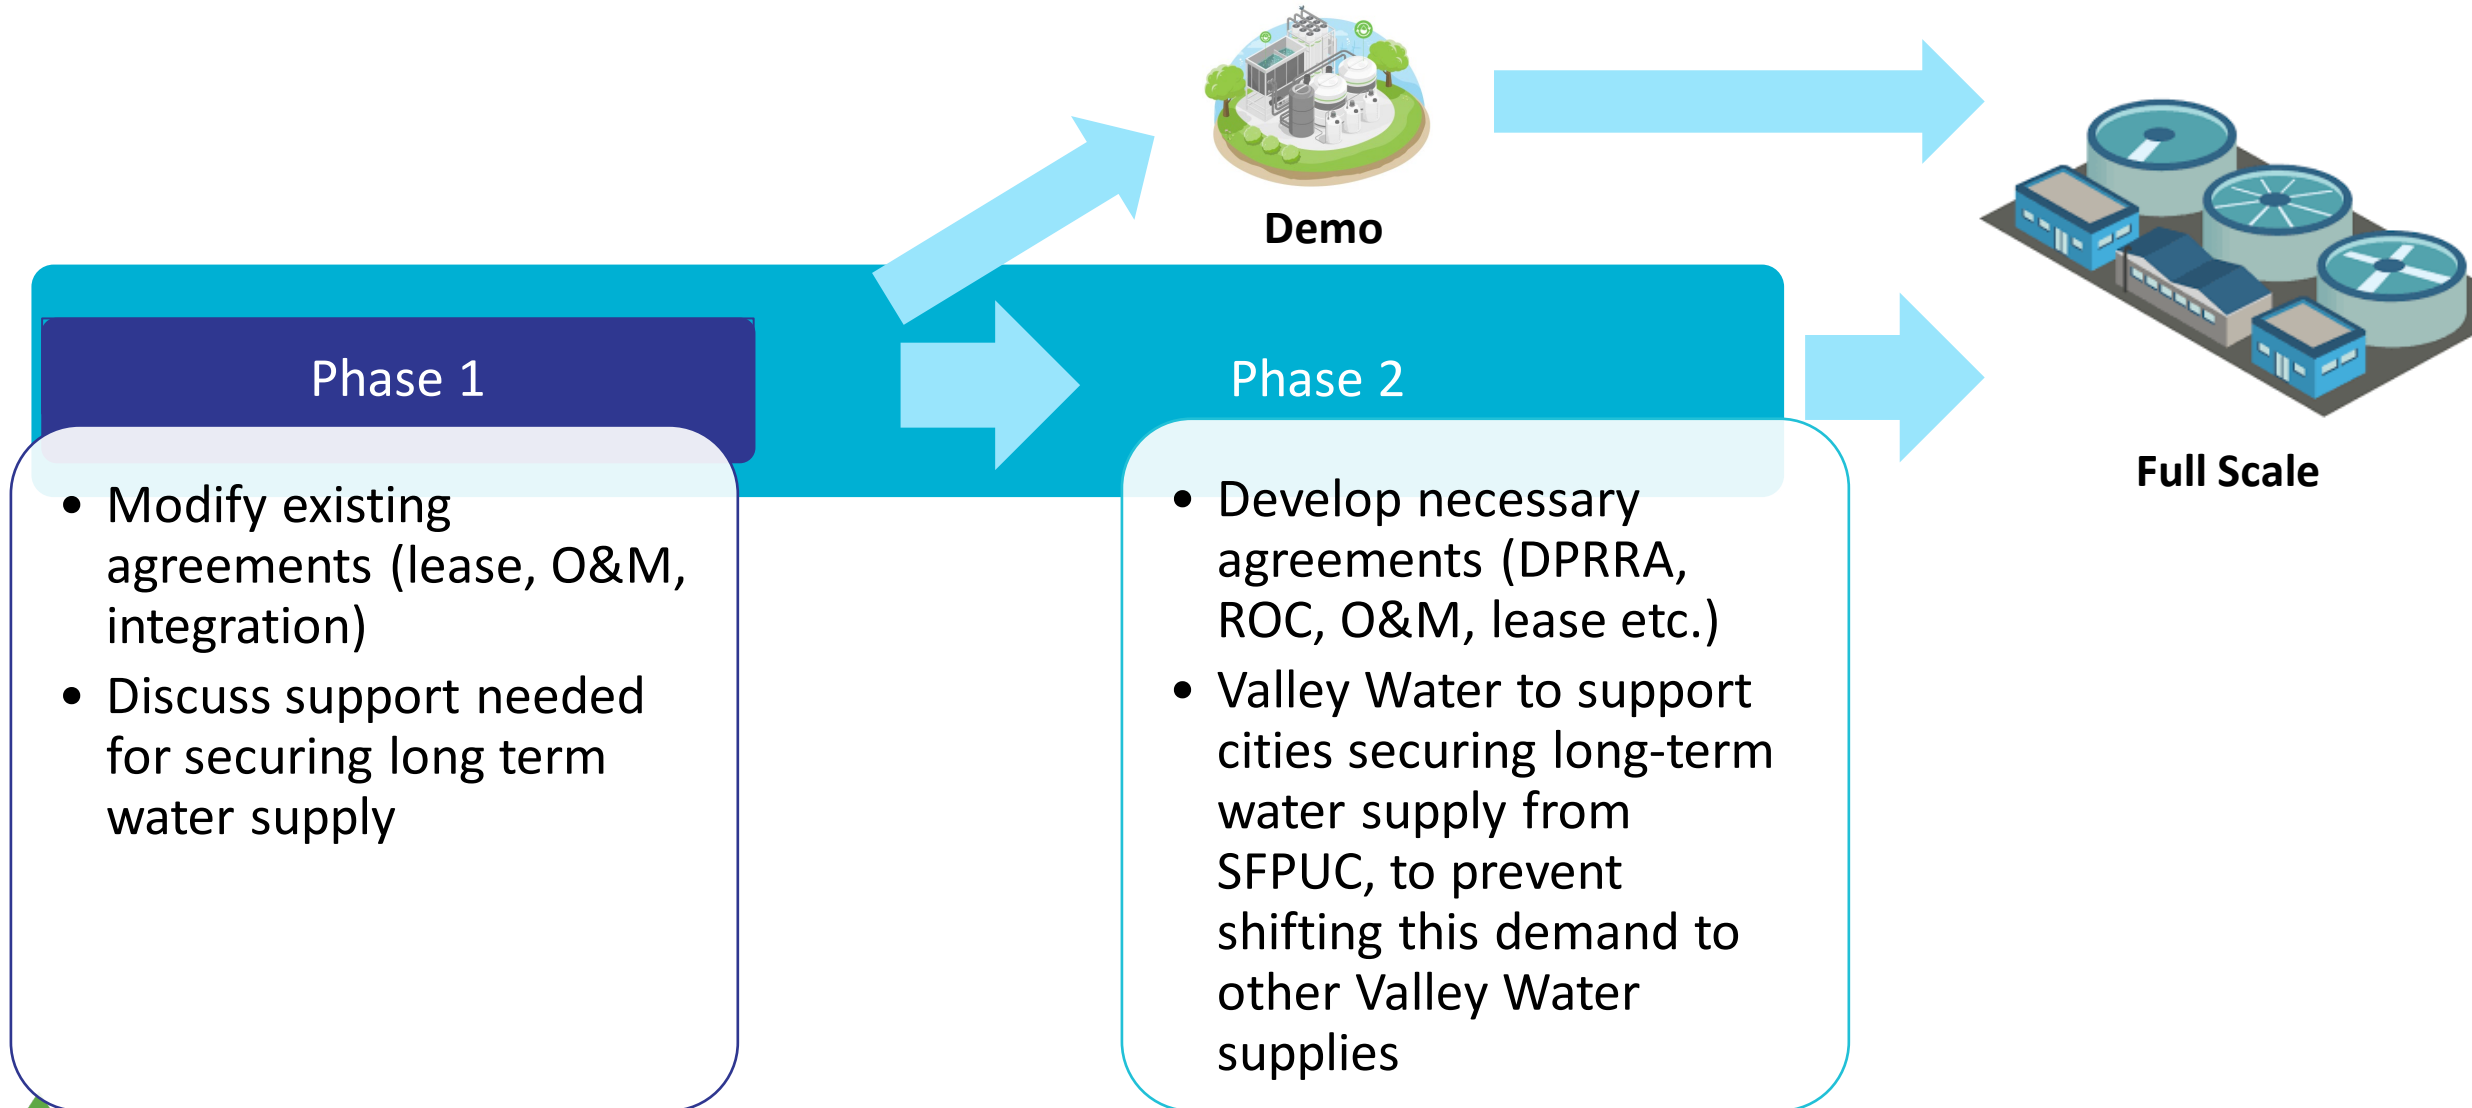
Demo

Full Scale

Phase 1

- Modify existing agreements (lease, O&M, integration)
- Discuss support needed for securing long term water supply

Phase 2

- Develop necessary agreements (DPRRA, ROC, O&M, lease etc.)
- Valley Water to support cities securing long-term water supply from SFPUC, to prevent shifting this demand to other Valley Water supplies